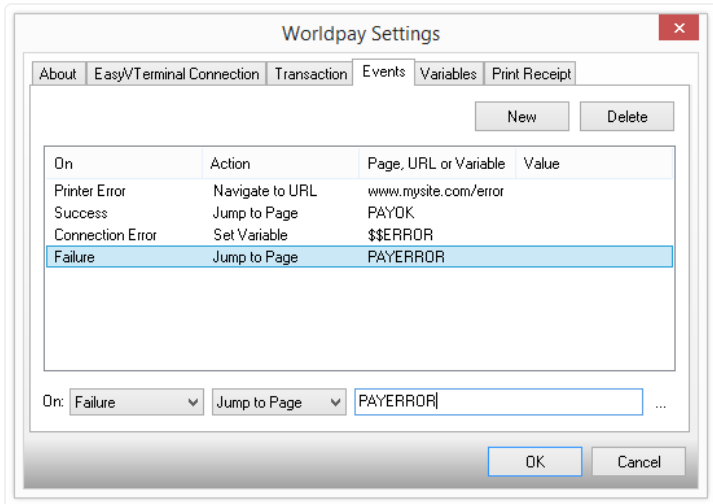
Worldpay Settings

About | EasyVTerminal Connection | Transaction | Events | Variables | Print Receipt

New | Delete

| On | Action | Page, URL or Variable | Value |
|---|---|---|---|
| Printer Error | Navigate to URL | www.mysite.com/error | |
| Success | Jump to Page | PAYOK | |
| Connection Error | Set Variable | $$ERROR | |
| Failure | Jump to Page | PAYERROR | |

On: Failure | Jump to Page | PAYERROR | ...

OK | Cancel